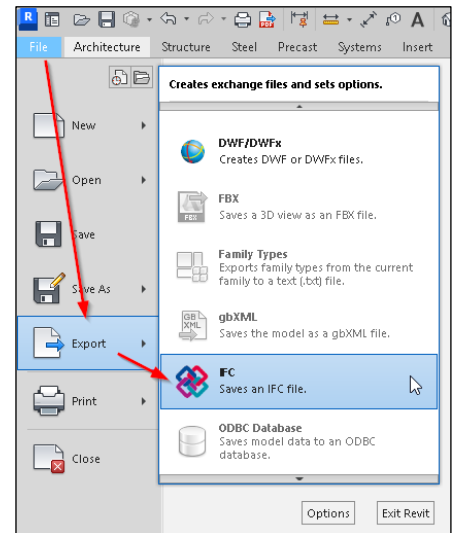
R

File Architecture Structure Steel Precast Systems Insert

New

Open

Save

Save As

Export

Print

Close

Creates exchange files and sets options.

DWF/DWFx
Creates DWF or DWFx files.

FBX
Saves a 3D view as an FBX file.

Family Types
Exports family types from the current family to a text (.txt) file.

gbXML
Saves the model as a gbXML file.

IFC
Saves an IFC file.

ODBC Database
Saves model data to an ODBC database.

Options Exit Revit